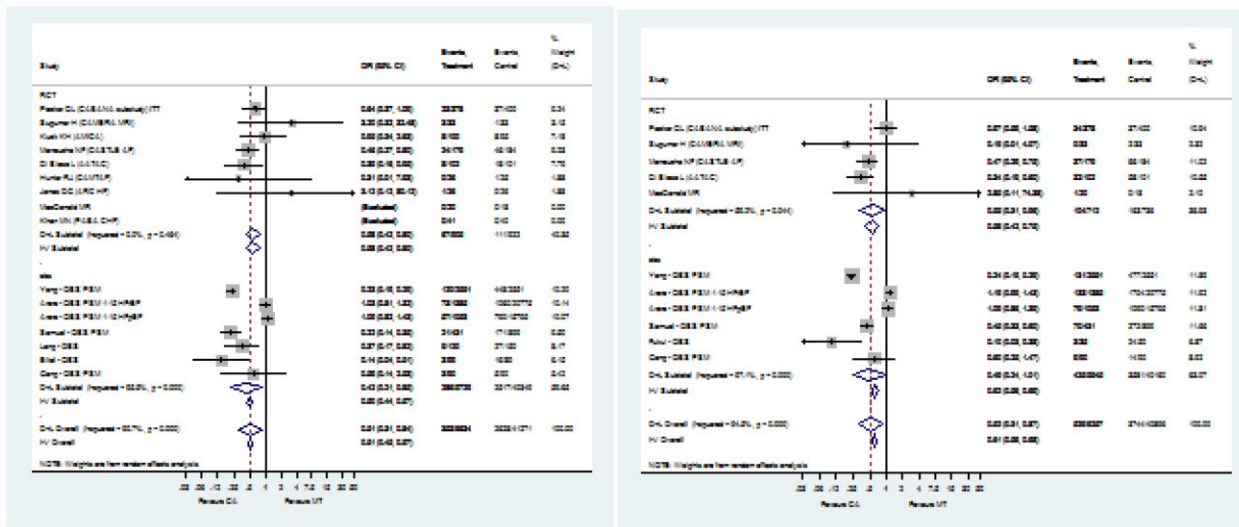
| Study | OR (95% CI) | Events, Treatment | Events, Control | % Weight (D+L) |
|---|---|---|---|---|
| RCT | | | | |
| Packer DL (CABANA substudy) ITT | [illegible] | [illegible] | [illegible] | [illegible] |
| Sugumar H (CAMERA MRI) | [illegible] | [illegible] | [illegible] | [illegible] |
| Kuck KH (AMICA) | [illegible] | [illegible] | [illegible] | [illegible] |
| Marrouche NF (CASTLE AF) | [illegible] | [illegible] | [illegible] | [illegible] |
| Di Biase L (AATAC) | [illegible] | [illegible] | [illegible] | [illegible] |
| Hunter RJ (CAMTAF) | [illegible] | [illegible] | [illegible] | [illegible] |
| Jones DG (ARC HF) | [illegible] | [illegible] | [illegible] | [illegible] |
| MacDonald MR | (Excluded) | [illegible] | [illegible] | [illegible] |
| Khan MN (PABA CHF) | (Excluded) | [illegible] | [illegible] | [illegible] |
| D+L Subtotal (I-squared = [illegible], p = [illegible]) | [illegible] | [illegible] | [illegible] | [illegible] |
| I-V Subtotal | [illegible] | | | |
| obs | | | | |
| Yang - OBS PSM | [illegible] | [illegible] | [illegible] | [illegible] |
| Arora - OBS PSM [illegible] | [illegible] | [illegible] | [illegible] | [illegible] |
| Arora - OBS PSM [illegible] | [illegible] | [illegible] | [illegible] | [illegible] |
| Samuel - OBS PSM | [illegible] | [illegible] | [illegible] | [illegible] |
| Lang - OBS | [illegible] | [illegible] | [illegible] | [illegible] |
| Bilal - OBS | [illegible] | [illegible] | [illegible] | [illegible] |
| Cang - OBS PSM | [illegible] | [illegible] | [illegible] | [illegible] |
| D+L Subtotal (I-squared = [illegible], p = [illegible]) | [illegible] | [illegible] | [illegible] | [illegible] |
| I-V Subtotal | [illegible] | | | |
| D+L Overall (I-squared = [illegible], p = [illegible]) | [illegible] | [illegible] | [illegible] | 100.00 |
| I-V Overall | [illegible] | | | |

NOTE: Weights are from random effects analysis

Favours CA Favours MT

| Study | OR (95% CI) | Events, Treatment | Events, Control | % Weight (D+L) |
|---|---|---|---|---|
| RCT | | | | |
| Packer DL (CABANA substudy) ITT | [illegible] | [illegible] | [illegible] | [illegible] |
| Sugumar H (CAMERA MRI) | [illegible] | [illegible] | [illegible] | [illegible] |
| Marrouche NF (CASTLE AF) | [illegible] | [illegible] | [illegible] | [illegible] |
| Di Biase L (AATAC) | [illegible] | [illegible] | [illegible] | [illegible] |
| MacDonald MR | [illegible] | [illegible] | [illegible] | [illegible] |
| D+L Subtotal (I-squared = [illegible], p = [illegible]) | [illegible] | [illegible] | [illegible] | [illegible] |
| I-V Subtotal | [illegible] | | | |
| obs | | | | |
| Yang - OBS PSM | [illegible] | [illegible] | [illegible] | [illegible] |
| Arora - OBS PSM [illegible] | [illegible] | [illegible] | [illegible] | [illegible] |
| Arora - OBS PSM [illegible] | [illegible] | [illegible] | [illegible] | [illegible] |
| Samuel - OBS PSM | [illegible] | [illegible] | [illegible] | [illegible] |
| Fukui - OBS | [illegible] | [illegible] | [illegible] | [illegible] |
| Cang - OBS PSM | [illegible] | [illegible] | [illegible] | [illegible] |
| D+L Subtotal (I-squared = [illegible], p = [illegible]) | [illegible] | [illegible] | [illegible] | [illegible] |
| I-V Subtotal | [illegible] | | | |
| D+L Overall (I-squared = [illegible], p = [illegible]) | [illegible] | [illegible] | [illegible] | 100.00 |
| I-V Overall | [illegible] | | | |

NOTE: Weights are from random effects analysis

Favours CA Favours MT